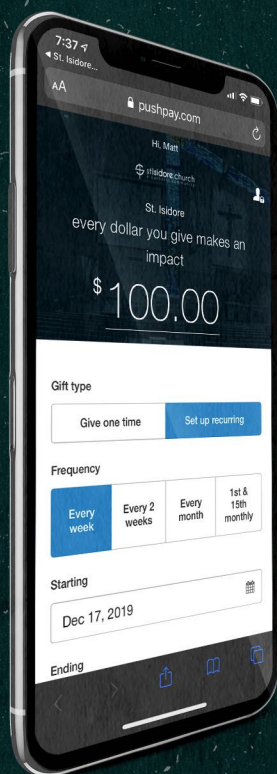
7:37
◂ St. Isidore...
AA
pushpay.com
Hi, Matt
st.isidore.church
St. Isidore
every dollar you give makes an impact
$100.00

Gift type
Give one time
Set up recurring

Frequency
Every week
Every 2 weeks
Every month
1st & 15th monthly

Starting
Dec 17, 2019

Ending